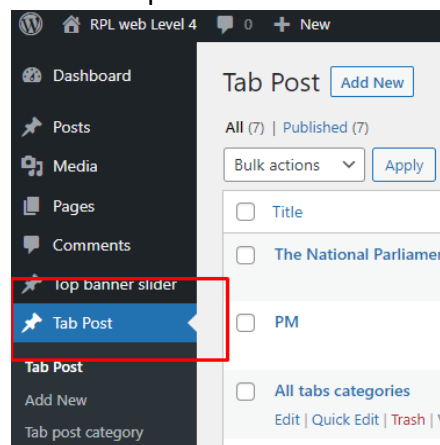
RPL web Level 4 0 + New

Dashboard
Posts
Media
Pages
Comments
Top banner slider
Tab Post
Tab Post
Add New
Tab post category

Tab Post Add New

All (7) | Published (7)

Bulk actions Apply

Title
The National Parliame
PM
All tabs categories
Edit | Quick Edit | Trash | V